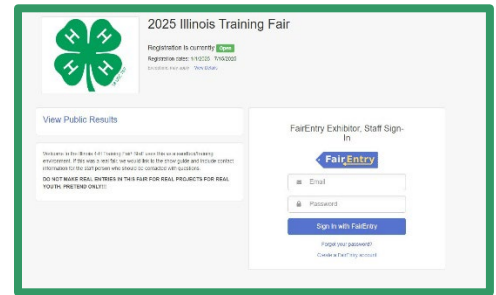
2025 Illinois Training Fair

Registration is currently Open

Registration dates: 1/1/2025 - 7/10/2025

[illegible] View Details

View Public Results

Welcome to the Illinois 4-H Training Fair! Staff uses this as a sandbox/training environment. If this was a real fair we would like to the show guide and include contact information for the staff person who should be contacted with questions.

DO NOT MAKE REAL ENTRIES IN THIS FAIR FOR REAL PROJECTS FOR REAL YOUTH. PRETEND ONLY!!!

FairEntry Exhibitor, Staff Sign-In

FairEntry

Email

Password

Sign in with FairEntry

Forgot your password?

Create a FairEntry account